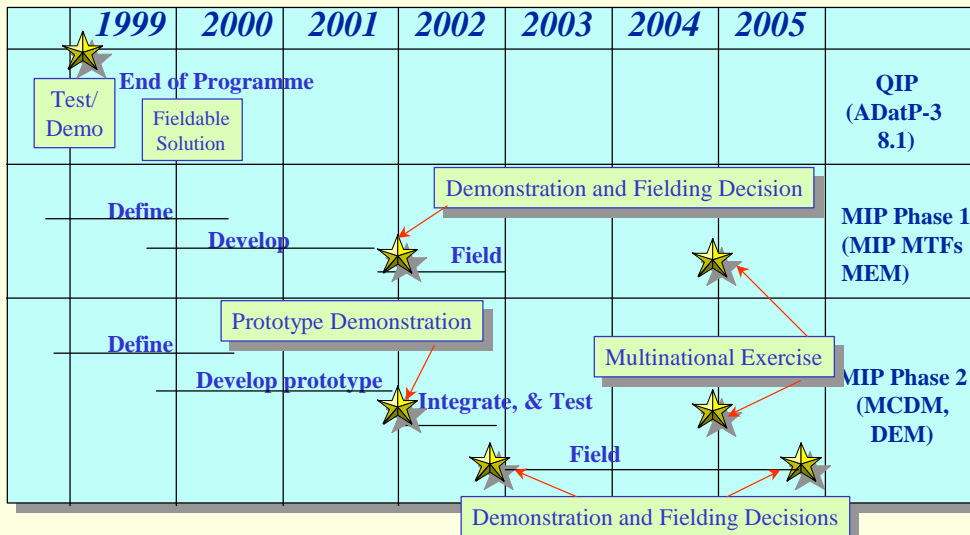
1999 2000 2001 2002 2003 2004 2005

Test/ Demo

End of Programme

Fieldable Solution

QIP (ADatP-3 8.1)

Demonstration and Fielding Decision

Define

Develop

Field

MIP Phase 1 (MIP MTFs MEM)

Prototype Demonstration

Define

Multinational Exercise

Develop prototype

Integrate, & Test

MIP Phase 2 (MCDM, DEM)

Field

Demonstration and Fielding Decisions